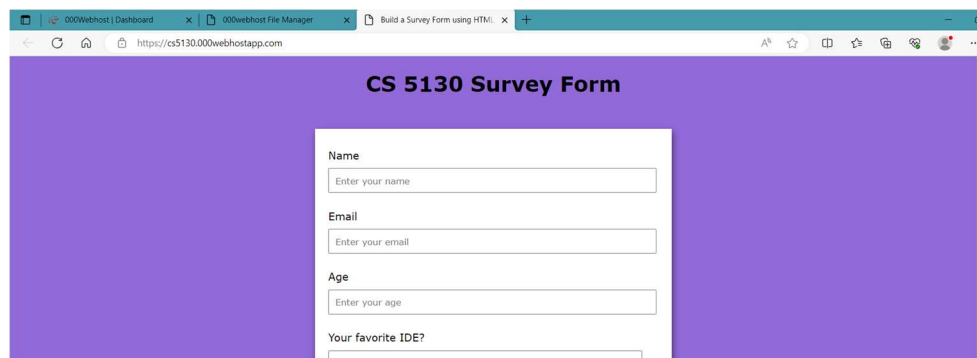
000Webhost | Dashboard ×
000webhost File Manager ×
Build a Survey Form using HTML ×
+

https://cs5130.000webhostapp.com

CS 5130 Survey Form

Name
Enter your name

Email
Enter your email

Age
Enter your age

Your favorite IDE?